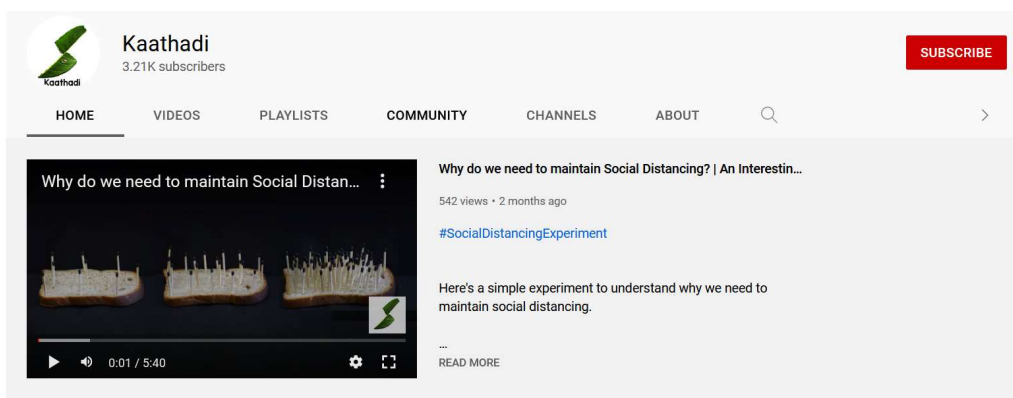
Kaathadi

Kaathadi
3.21K subscribers

SUBSCRIBE

HOME VIDEOS PLAYLISTS COMMUNITY CHANNELS ABOUT

Why do we need to maintain Social Distan...

0:01 / 5:40

Why do we need to maintain Social Distancing? | An Interestin...

542 views • 2 months ago

#SocialDistancingExperiment

Here's a simple experiment to understand why we need to maintain social distancing.

...

READ MORE